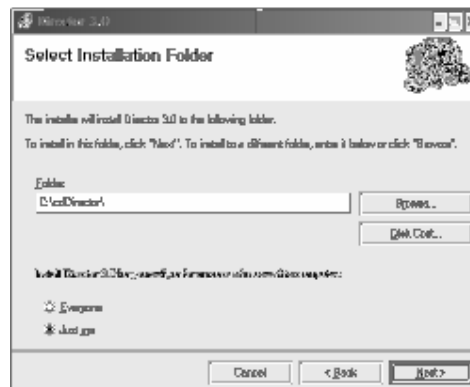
Director 3.0

Select Installation Folder

The installer will install Director 3.0 to the following folder.

To install in this folder, click "Next". To install to a different folder, enter it below or click "Browse".

Folder:

C:\xxDirector\

Browse...

Disk Cost...

Install Director 3.0 for yourself, or for anyone who uses this computer:

Everyone

Just me

Cancel

< Back

Next >